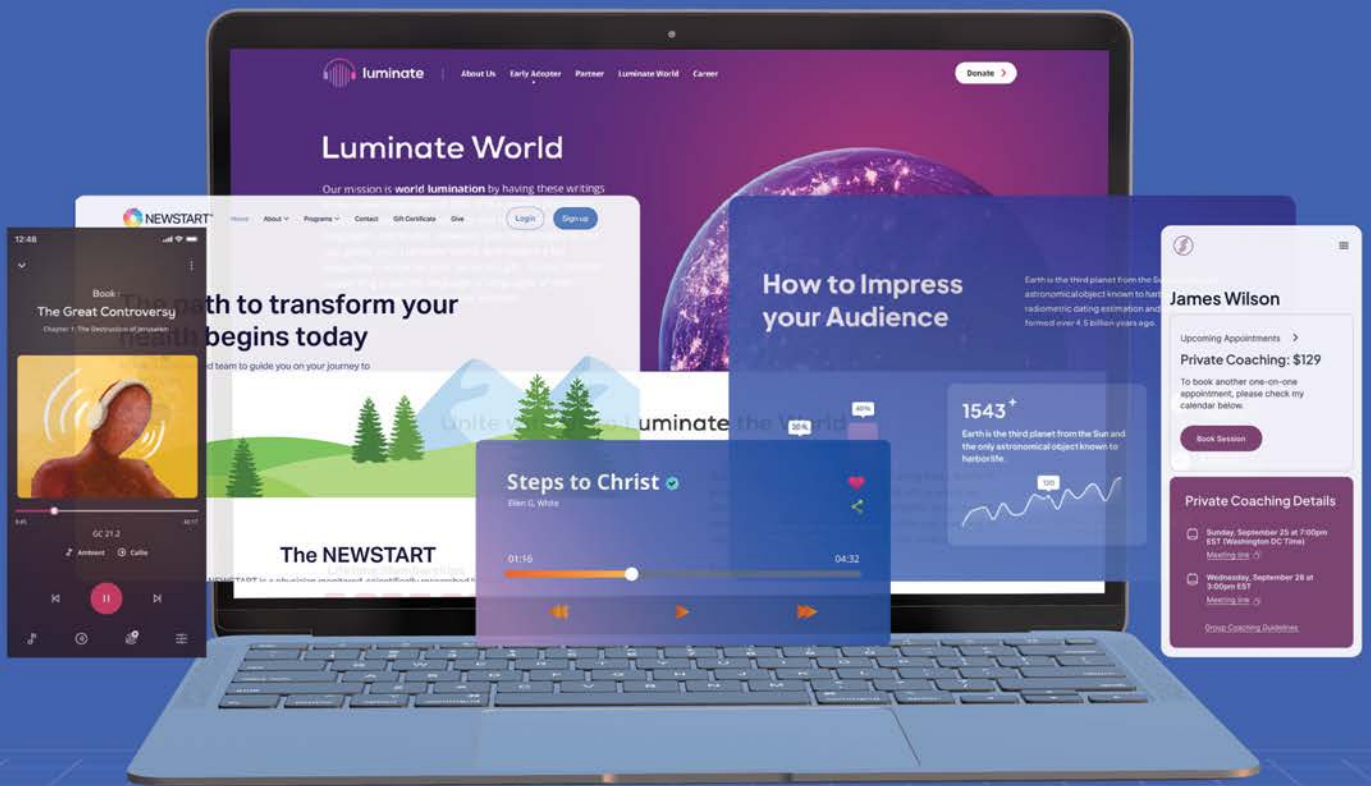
luminate About Us Early Adopter Partner Luminate World Career Donate

Luminate World

Our mission is world lumination by having these writings

NEWSTART Home About Programs Contact Gift Certificate Give Login Sign up

The path to transform your health begins today

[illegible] team to guide you on your journey to

Unite with Luminate the World

The NEWSTART

12:48

Book
The Great Controversy
Chapter 1: The Destruction of Jerusalem

GC 21.2

Ambient Callie

How to Impress your Audience

Earth is the third planet from the Sun and the only astronomical object known to harbor life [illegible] radiometric dating estimation and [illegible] formed over 4.5 billion years ago.

40%
30%

1543

Earth is the third planet from the Sun and the only astronomical object known to harborlife

120

Steps to Christ
Ellen G. White

01:16
04:32

James Wilson

Upcoming Appointments

Private Coaching: $129

To book another one-on-one appointment, please check my calendar below.

Book Session

Private Coaching Details

Sunday, September 25 at 7:00pm EST (Washington DC Time)
Meeting link

Wednesday, September 28 at 3:00pm EST
Meeting link

Group Coaching Guidelines